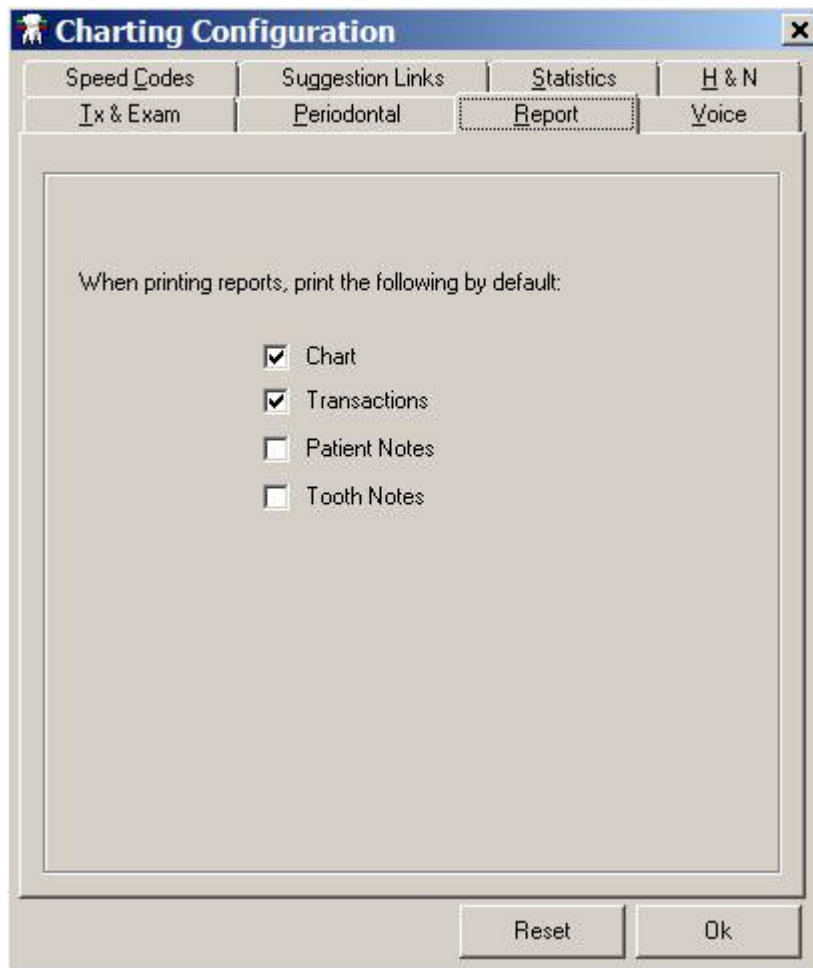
Charting Configuration

×

Speed Codes

Suggestion Links

Statistics

H & N

Tx & Exam

Periodontal

Report

Voice

When printing reports, print the following by default:

☑ Chart

☑ Transactions

☐ Patient Notes

☐ Tooth Notes

Reset

Ok